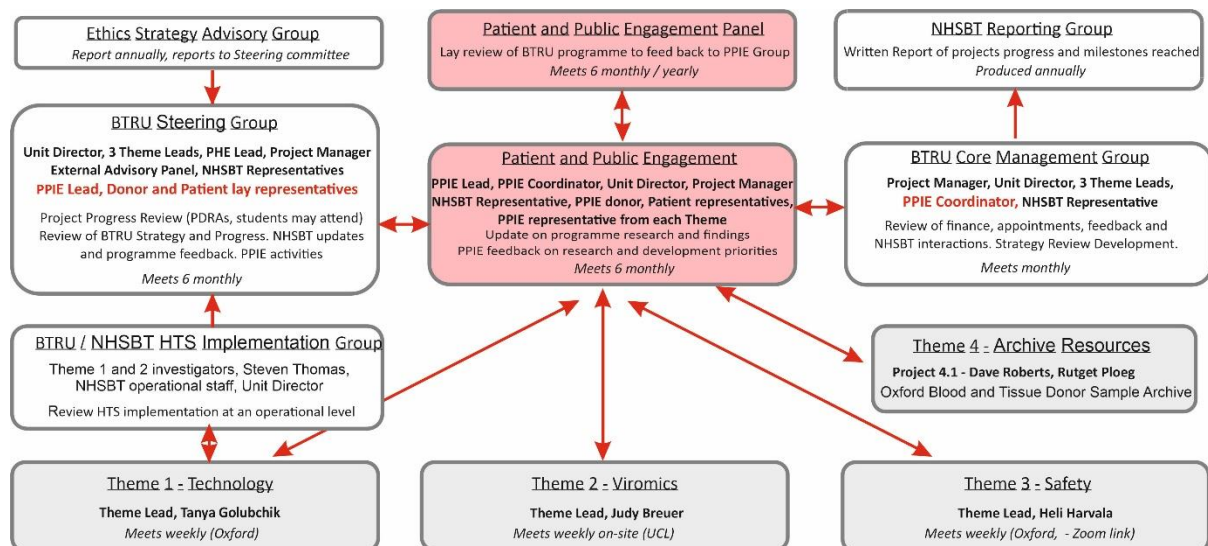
Ethics Strategy Advisory Group
Report annually, reports to Steering committee

Patient and Public Engagement Panel
Lay review of BTRU programme to feed back to PPIE Group
Meets 6 monthly / yearly

NHSBT Reporting Group
Written Report of projects progress and milestones reached
Produced annually

BTRU Steering Group
Unit Director, 3 Theme Leads, PHE Lead, Project Manager
External Advisory Panel, NHSBT Representatives
PPIE Lead, Donor and Patient lay representatives
Project Progress Review (PDRAs, students may attend)
Review of BTRU Strategy and Progress. NHSBT updates and programme feedback. PPIE activities
Meets 6 monthly

Patient and Public Engagement
PPIE Lead, PPIE Coordinator, Unit Director, Project Manager
NHSBT Representative, PPIE donor, Patient representatives, PPIE representative from each Theme
Update on programme research and findings
PPIE feedback on research and development priorities
Meets 6 monthly

BTRU Core Management Group
Project Manager, Unit Director, 3 Theme Leads, PPIE Coordinator, NHSBT Representative
Review of finance, appointments, feedback and NHSBT interactions. Strategy Review Development.
Meets monthly

BTRU / NHSBT HTS Implementation Group
Theme 1 and 2 investigators, Steven Thomas, NHSBT operational staff, Unit Director
Review HTS implementation at an operational level

Theme 4 - Archive Resources
Project 4.1 - Dave Roberts, Rutget Ploeg
Oxford Blood and Tissue Donor Sample Archive

Theme 1 - Technology
Theme Lead, Tanya Golubchik
Meets weekly (Oxford)

Theme 2 - Viromics
Theme Lead, Judy Breuer
Meets weekly on-site (UCL)

Theme 3 - Safety
Theme Lead, Heli Harvala
Meets weekly (Oxford, - Zoom link)